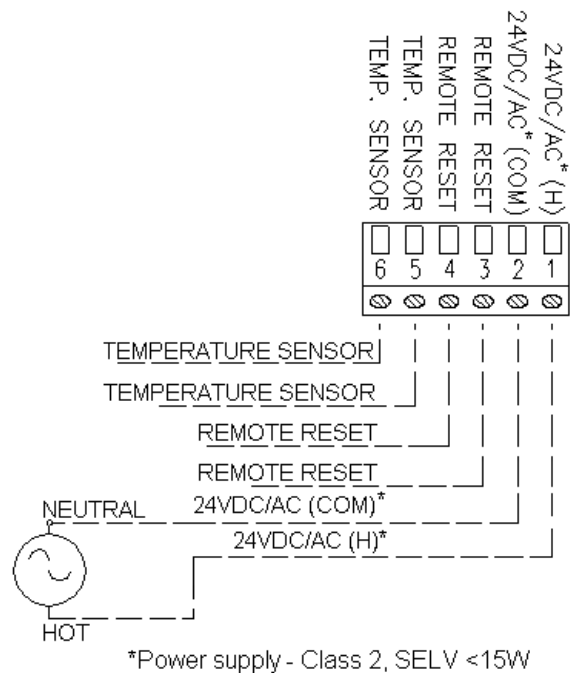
24VDC/AC* (H)
24VDC/AC* (COM)
REMOTE RESET
REMOTE RESET
TEMP. SENSOR
TEMP. SENSOR

6 5 4 3 2 1

TEMPERATURE SENSOR
TEMPERATURE SENSOR
REMOTE RESET
REMOTE RESET
NEUTRAL
24VDC/AC (COM)*
24VDC/AC (H)*
HOT

*Power supply - Class 2, SELV <15W